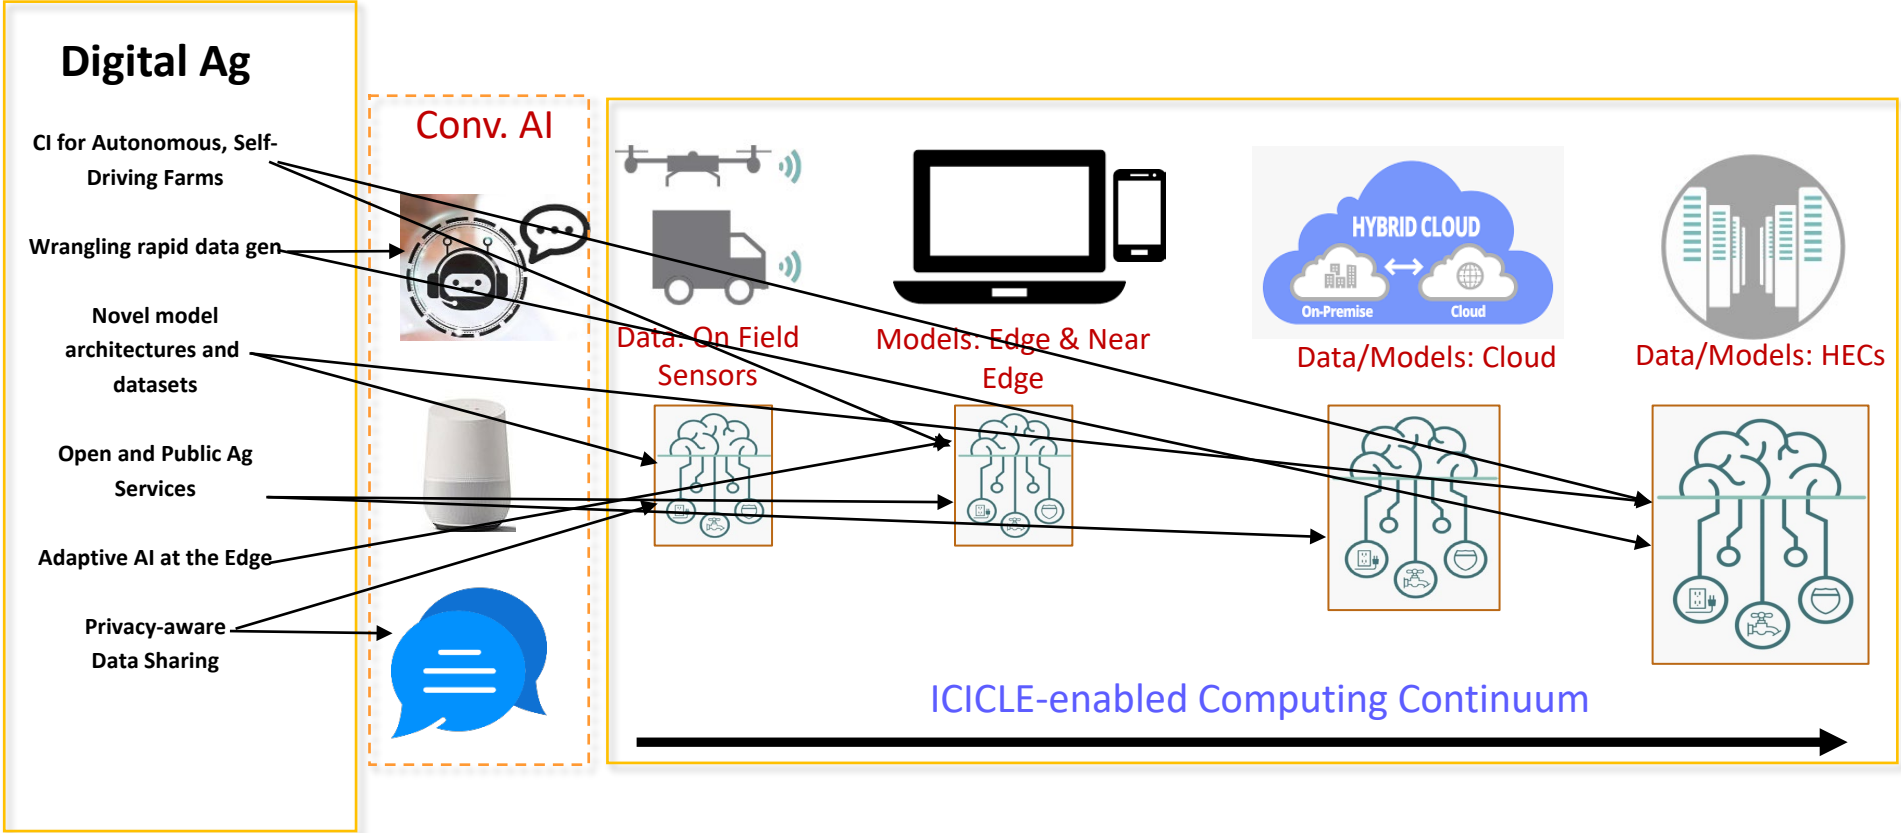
Digital Ag

CI for Autonomous, Self-Driving Farms

Wrangling rapid data gen

Novel model architectures and datasets

Open and Public Ag Services

Adaptive AI at the Edge

Privacy-aware Data Sharing

Conv. AI

Data: On Field Sensors

Models: Edge & Near Edge

HYBRID CLOUD

On-Premise

Cloud

Data/Models: Cloud

Data/Models: HECs

ICICLE-enabled Computing Continuum